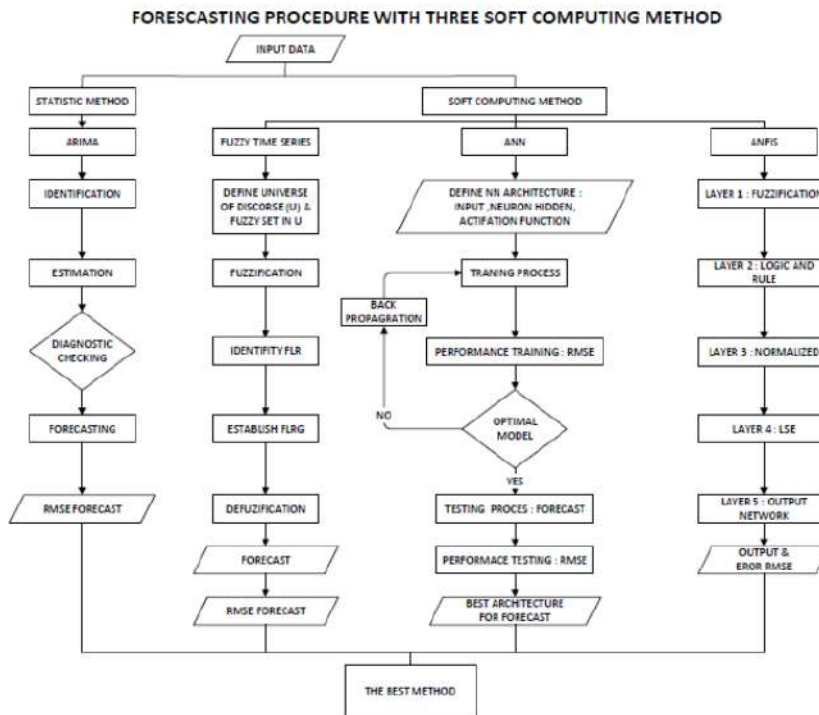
FORESCASTING PROCEDURE WITH THREE SOFT COMPUTING METHOD

INPUT DATA

STATISTIC METHOD

SOFT COMPUTING METHOD

ARIMA

IDENTIFICATION

ESTIMATION

DIAGNOSTIC CHECKING

FORECASTING

RMSE FORECAST

FUZZY TIME SERIES

DEFINE UNIVERSE OF DISCORSE (U) & FUZZY SET IN U

FUZZIFICATION

IDENTIFY FLR

ESTABLISH FLRG

DEFUZIFICATION

FORECAST

RMSE FORECAST

ANN

DEFINE NN ARCHITECTURE : INPUT ,NEURON HIDDEN, ACTIFATION FUNCTION

TRANING PROCESS

BACK PROPAGRATION

PERFORMANCE TRAINING : RMSE

NO

OPTIMAL MODEL

YES

TESTING PROCES : FORECAST

PERFORMACE TESTING : RMSE

BEST ARCHITECTURE FOR FORECAST

ANFIS

LAYER 1 : FUZZIFICATION

LAYER 2 : LOGIC AND RULE

LAYER 3 : NORMALIZED

LAYER 4 : LSE

LAYER 5 : OUTPUT NETWORK

OUTPUT & EROR RMSE

THE BEST METHOD